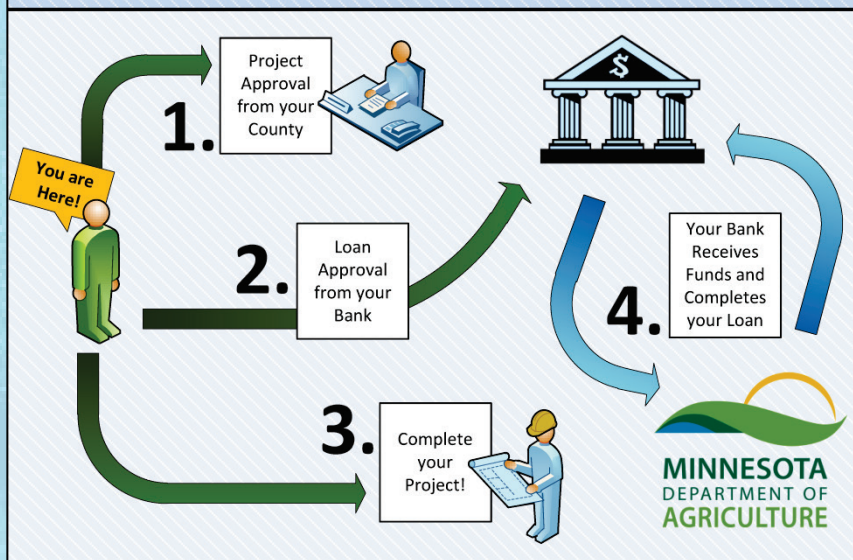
You are Here!

1.

Project Approval from your County

2.

Loan Approval from your Bank

3.

Complete your Project!

$

4.

Your Bank Receives Funds and Completes your Loan

MINNESOTA
DEPARTMENT OF
AGRICULTURE